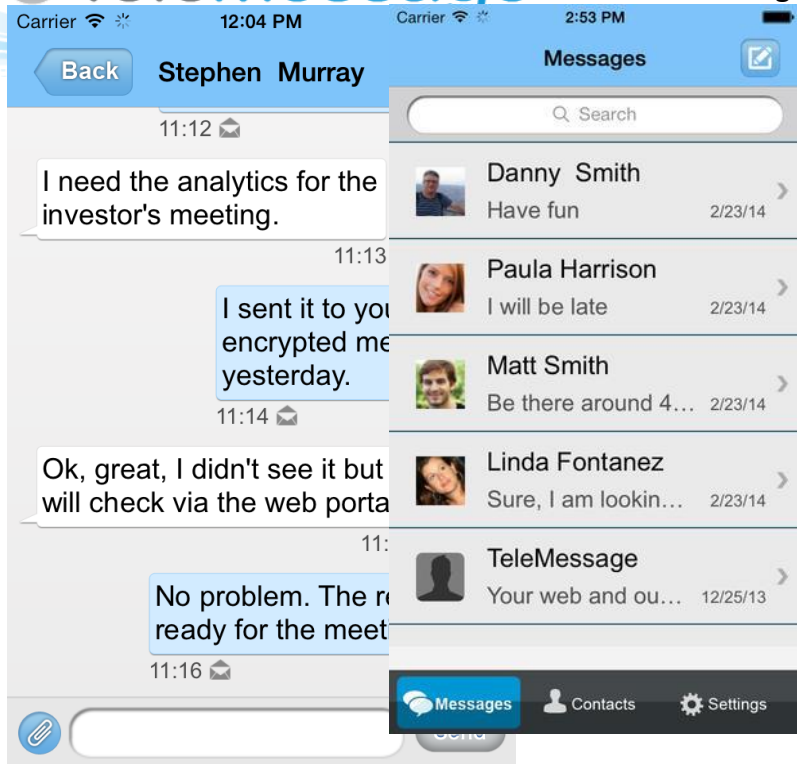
Carrier 12:04 PM

Back Stephen Murray

11:12

I need the analytics for the investor's meeting.

11:13

I sent it to you encrypted me yesterday.

11:14

Ok, great, I didn't see it but will check via the web porta

11:

No problem. The r ready for the meet

11:16

Carrier 2:53 PM

Messages

Search

Danny Smith
Have fun 2/23/14

Paula Harrison
I will be late 2/23/14

Matt Smith
Be there around 4... 2/23/14

Linda Fontanez
Sure, I am lookin... 2/23/14

TeleMessage
Your web and ou... 12/25/13

Messages Contacts Settings